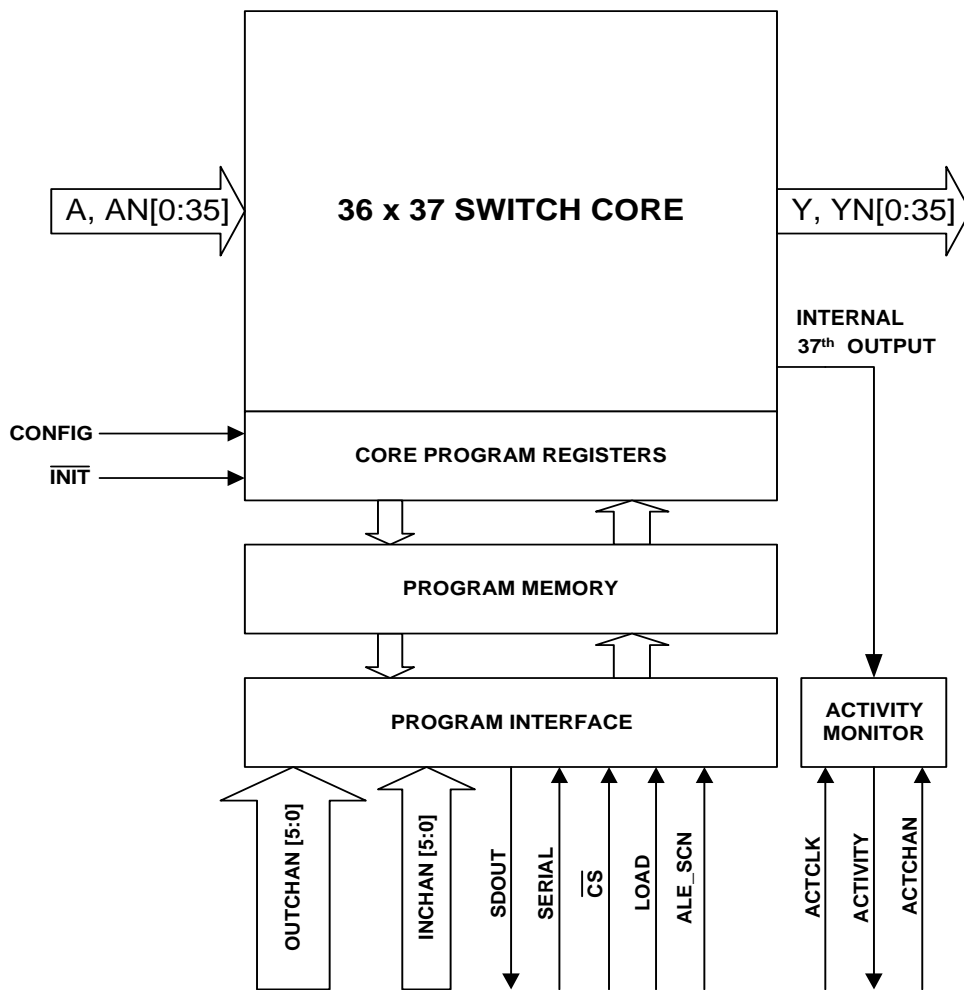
A, AN[0:35]

36 x 37 SWITCH CORE

Y, YN[0:35]

INTERNAL 37th OUTPUT

CONFIG

$\overline{\text{INIT}}$

CORE PROGRAM REGISTERS

PROGRAM MEMORY

PROGRAM INTERFACE

ACTIVITY MONITOR

OUTCHAN [5:0]

INCHAN [5:0]

SDOUT

SERIAL

$\overline{\text{CS}}$

LOAD

ALE_SCN

ACTCLK

ACTIVITY

ACTCHAN